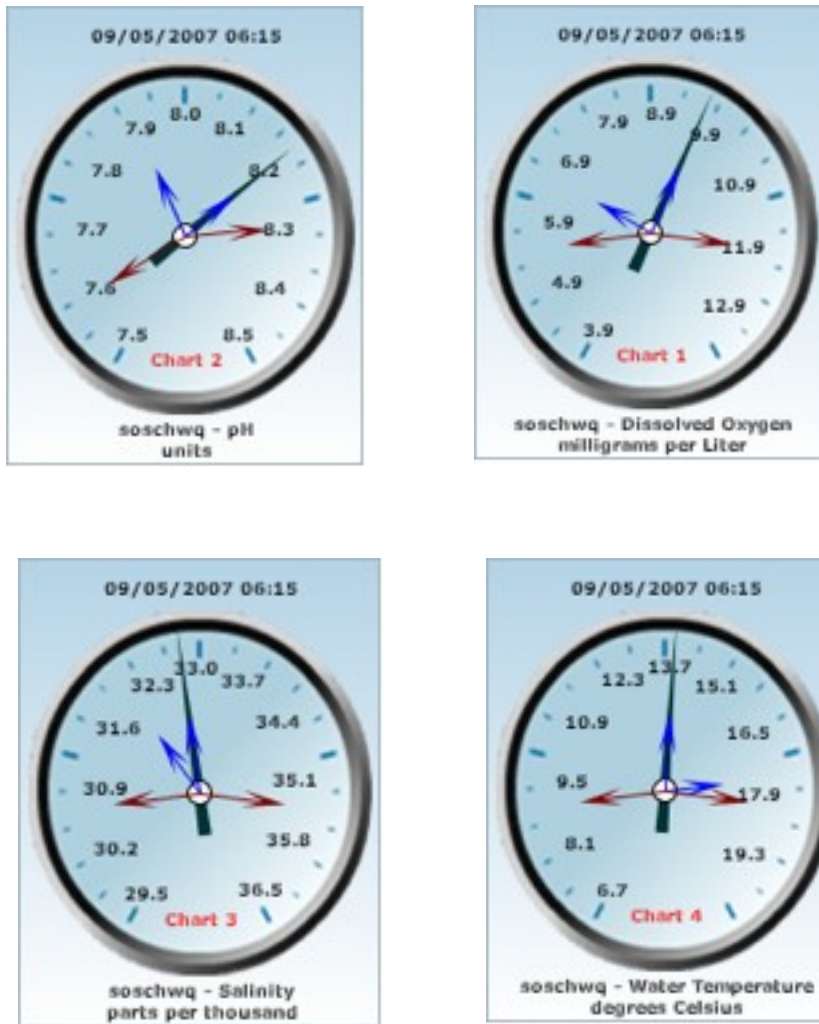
09/05/2007 06:15

8.0
7.9
8.1
7.8
8.2
7.7
8.3
7.6
8.4
7.5
8.5
Chart 2

soschwq - pH units

09/05/2007 06:15

8.9
7.9
9.9
6.9
10.9
5.9
11.9
4.9
12.9
3.9
Chart 1

soschwq - Dissolved Oxygen milligrams per Liter

09/05/2007 06:15

33.0
32.3
33.7
31.6
34.4
30.9
35.1
30.2
35.8
29.5
36.5
Chart 3

soschwq - Salinity parts per thousand

09/05/2007 06:15

13.7
12.3
15.1
10.9
16.5
9.5
17.9
8.1
19.3
6.7
Chart 4

soschwq - Water Temperature degrees Celsius